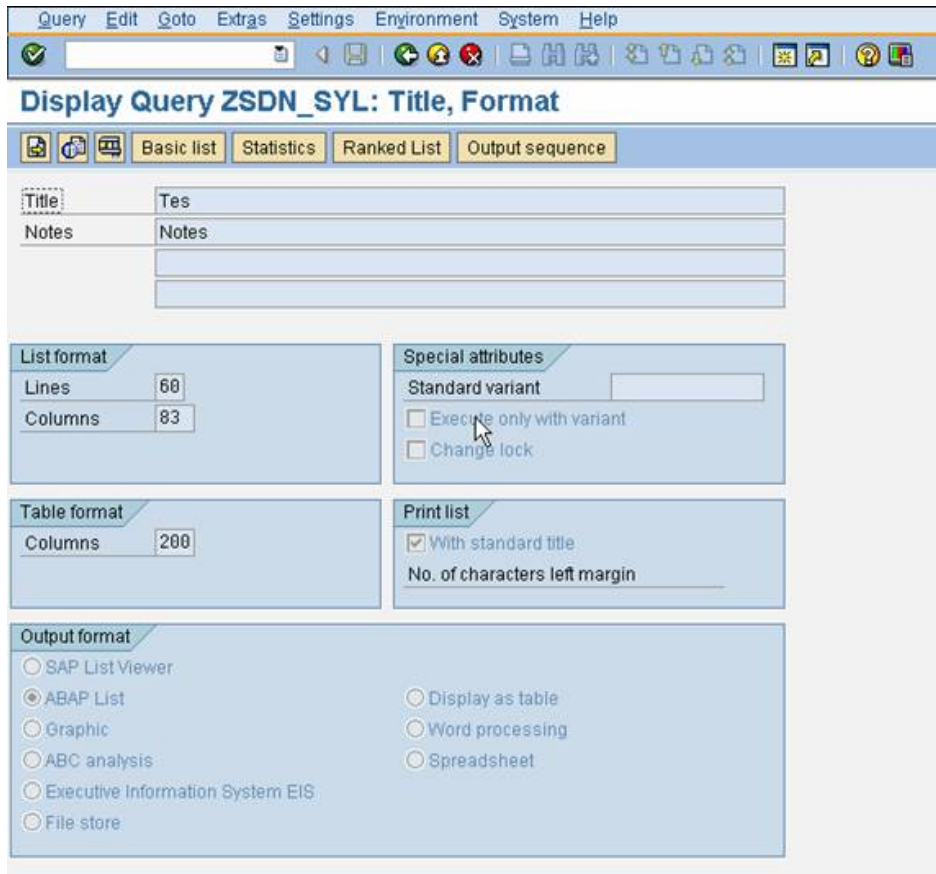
Query Edit Goto Extras Settings Environment System Help

Display Query ZSDN_SYL: Title, Format

Basic list Statistics Ranked List Output sequence

Title Tes
Notes Notes

List format
Lines 60
Columns 83

Special attributes
Standard variant
Execute only with variant
Change lock

Table format
Columns 200

Print list
With standard title
No. of characters left margin

Output format
SAP List Viewer
ABAP List
Graphic
ABC analysis
Executive Information System EIS
File store
Display as table
Word processing
Spreadsheet